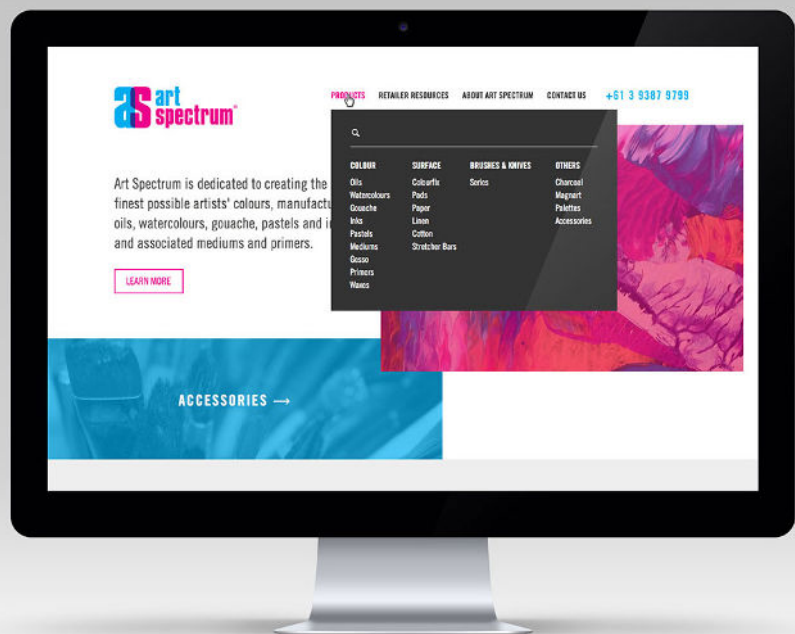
aS art spectrum®

PRODUCTS RETAILER RESOURCES ABOUT ART SPECTRUM CONTACT US +61 3 9387 9799

COLOUR
Oils
Watercolours
Gouache
Inks
Pastels
Mediums
Gesso
Primers
Waxes

SURFACE
Colourfix
Pads
Paper
Linen
Cotton
Stretcher Bars

BRUSHES & KNIVES
Series

OTHERS
Charcoal
Magnart
Palettes
Accessories

Art Spectrum is dedicated to creating the finest possible artists' colours, manufactu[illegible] oils, watercolours, gouache, pastels and i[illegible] and associated mediums and primers.

LEARN MORE

ACCESSORIES →